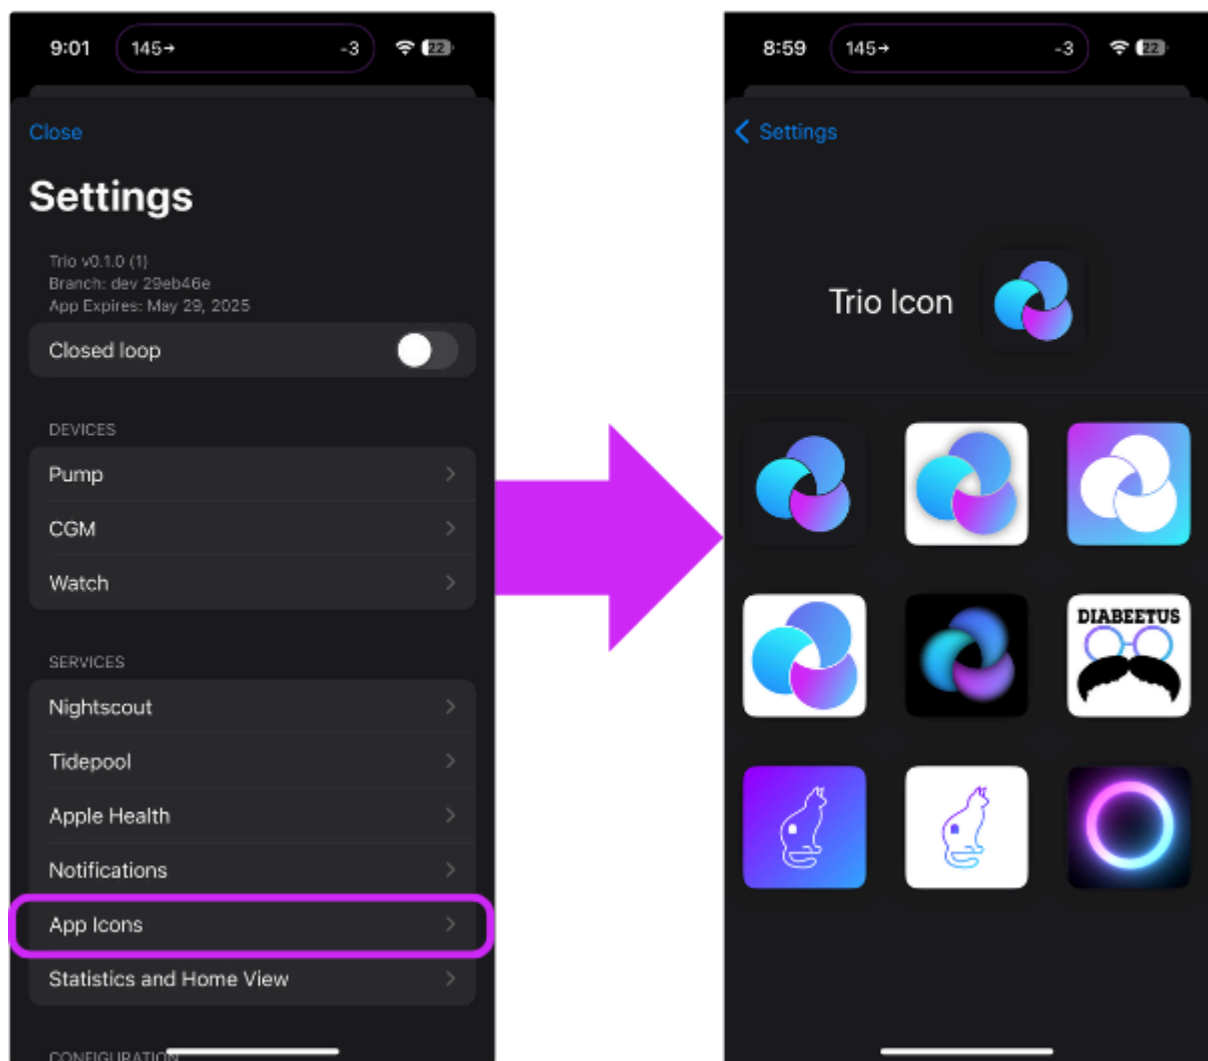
9:01 145→ -3 22

Close

Settings

Trio v0.1.0 (1)
Branch: dev 29eb46e
App Expires: May 29, 2025

Closed loop

DEVICES

Pump

CGM

Watch

SERVICES

Nightscout

Tidepool

Apple Health

Notifications

App Icons

Statistics and Home View

CONFIGURATION

8:59 145→ -3 22

Settings

Trio Icon

DIABEETUS